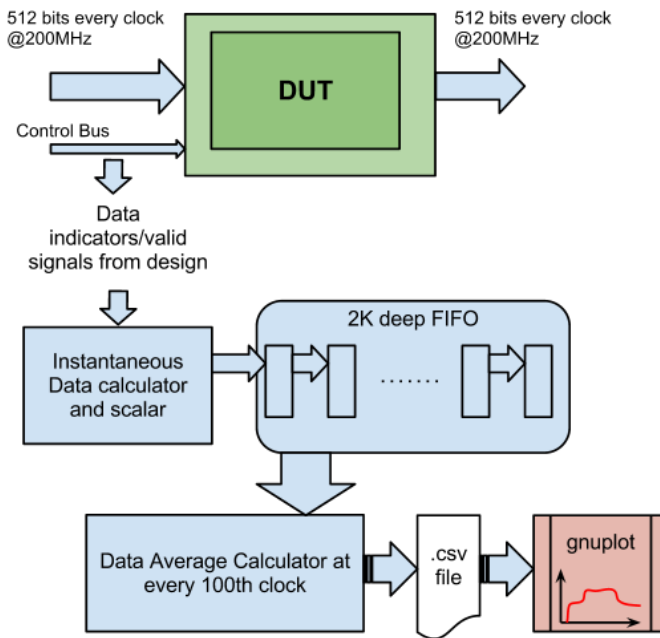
512 bits every clock @200MHz

DUT

512 bits every clock @200MHz

Control Bus

Data indicators/valid signals from design

Instantaneous Data calculator and scalar

2K deep FIFO

.......

Data Average Calculator at every 100th clock

.csv file

gnuplot